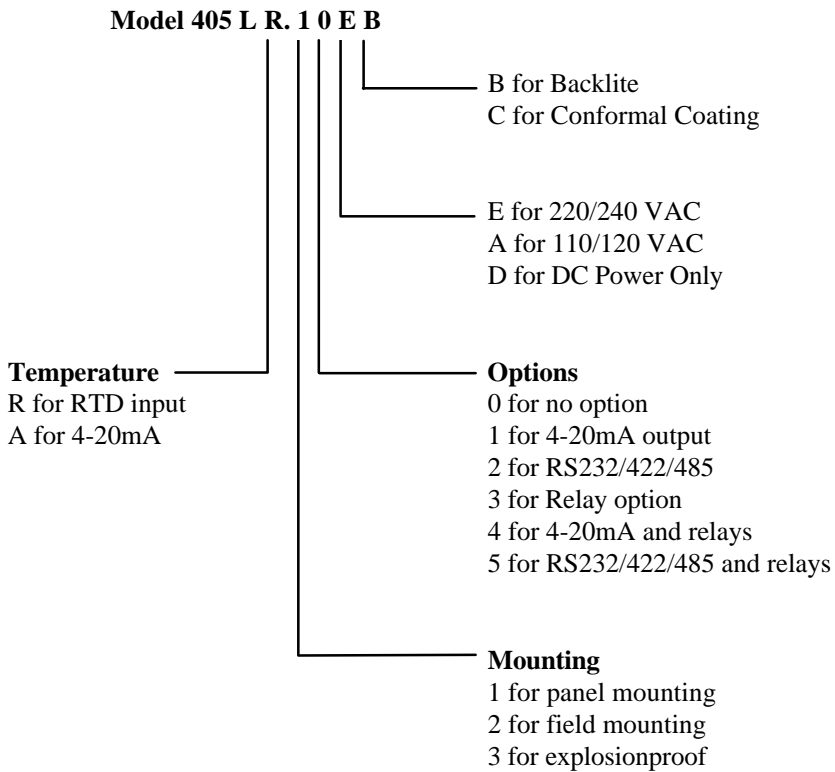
**Model 405 L R. 1 0 E B**

B for Backlite
C for Conformal Coating

E for 220/240 VAC
A for 110/120 VAC
D for DC Power Only

**Temperature**
R for RTD input
A for 4-20mA

**Options**
0 for no option
1 for 4-20mA output
2 for RS232/422/485
3 for Relay option
4 for 4-20mA and relays
5 for RS232/422/485 and relays

**Mounting**
1 for panel mounting
2 for field mounting
3 for explosionproof